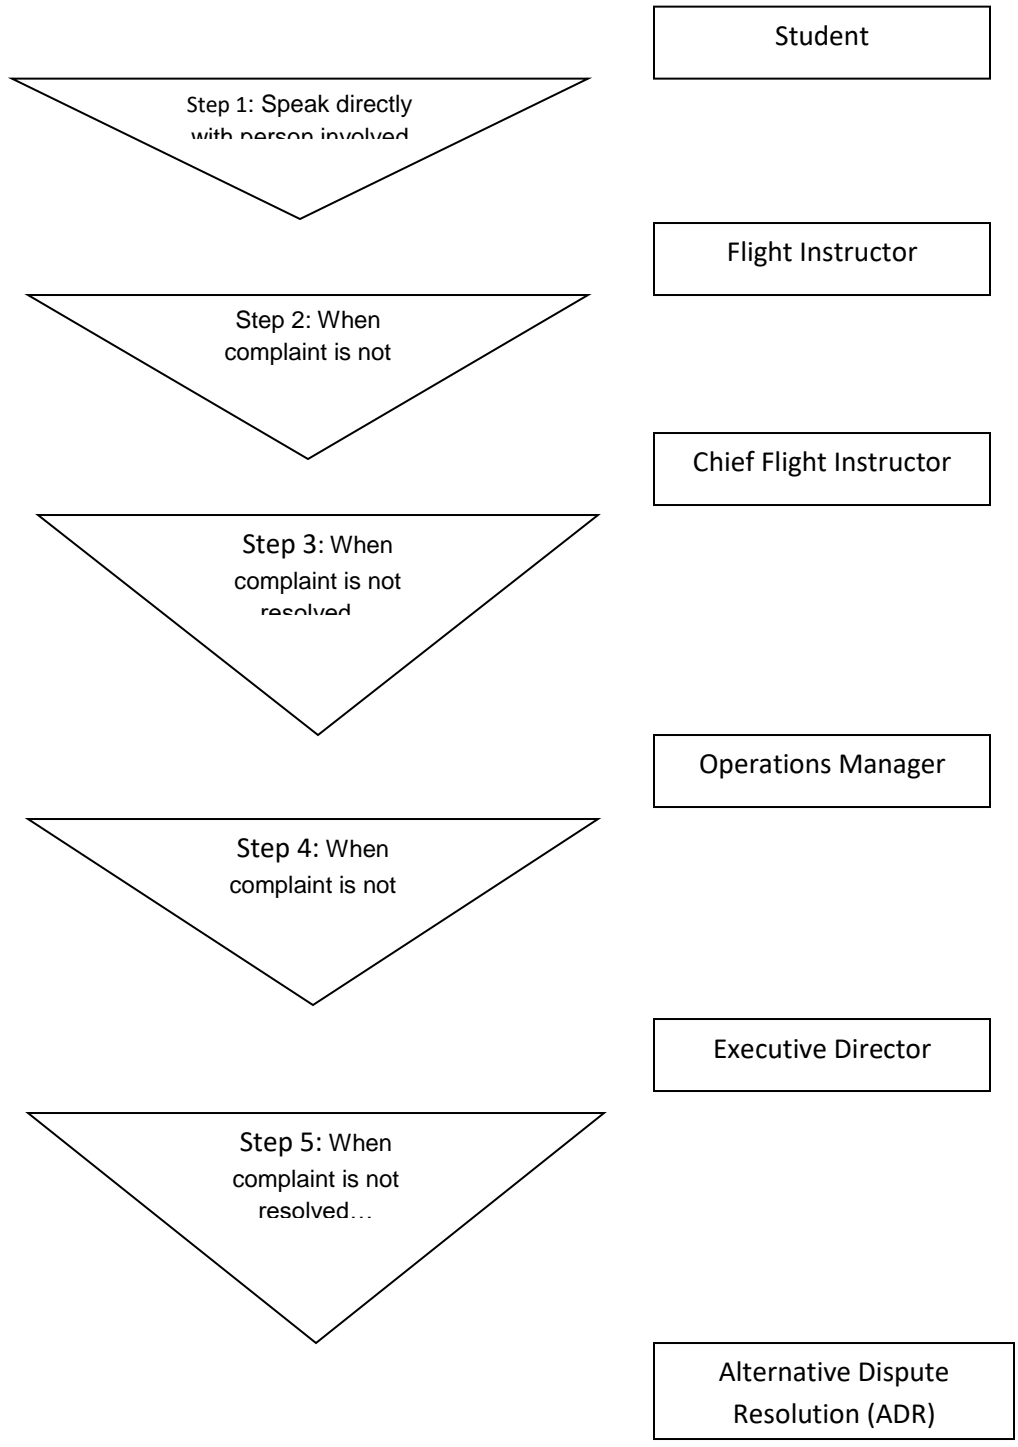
Student

Step 1: Speak directly with person involved

Flight Instructor

Step 2: When complaint is not

Chief Flight Instructor

Step 3: When complaint is not resolved

Operations Manager

Step 4: When complaint is not

Executive Director

Step 5: When complaint is not resolved…

Alternative Dispute Resolution (ADR)